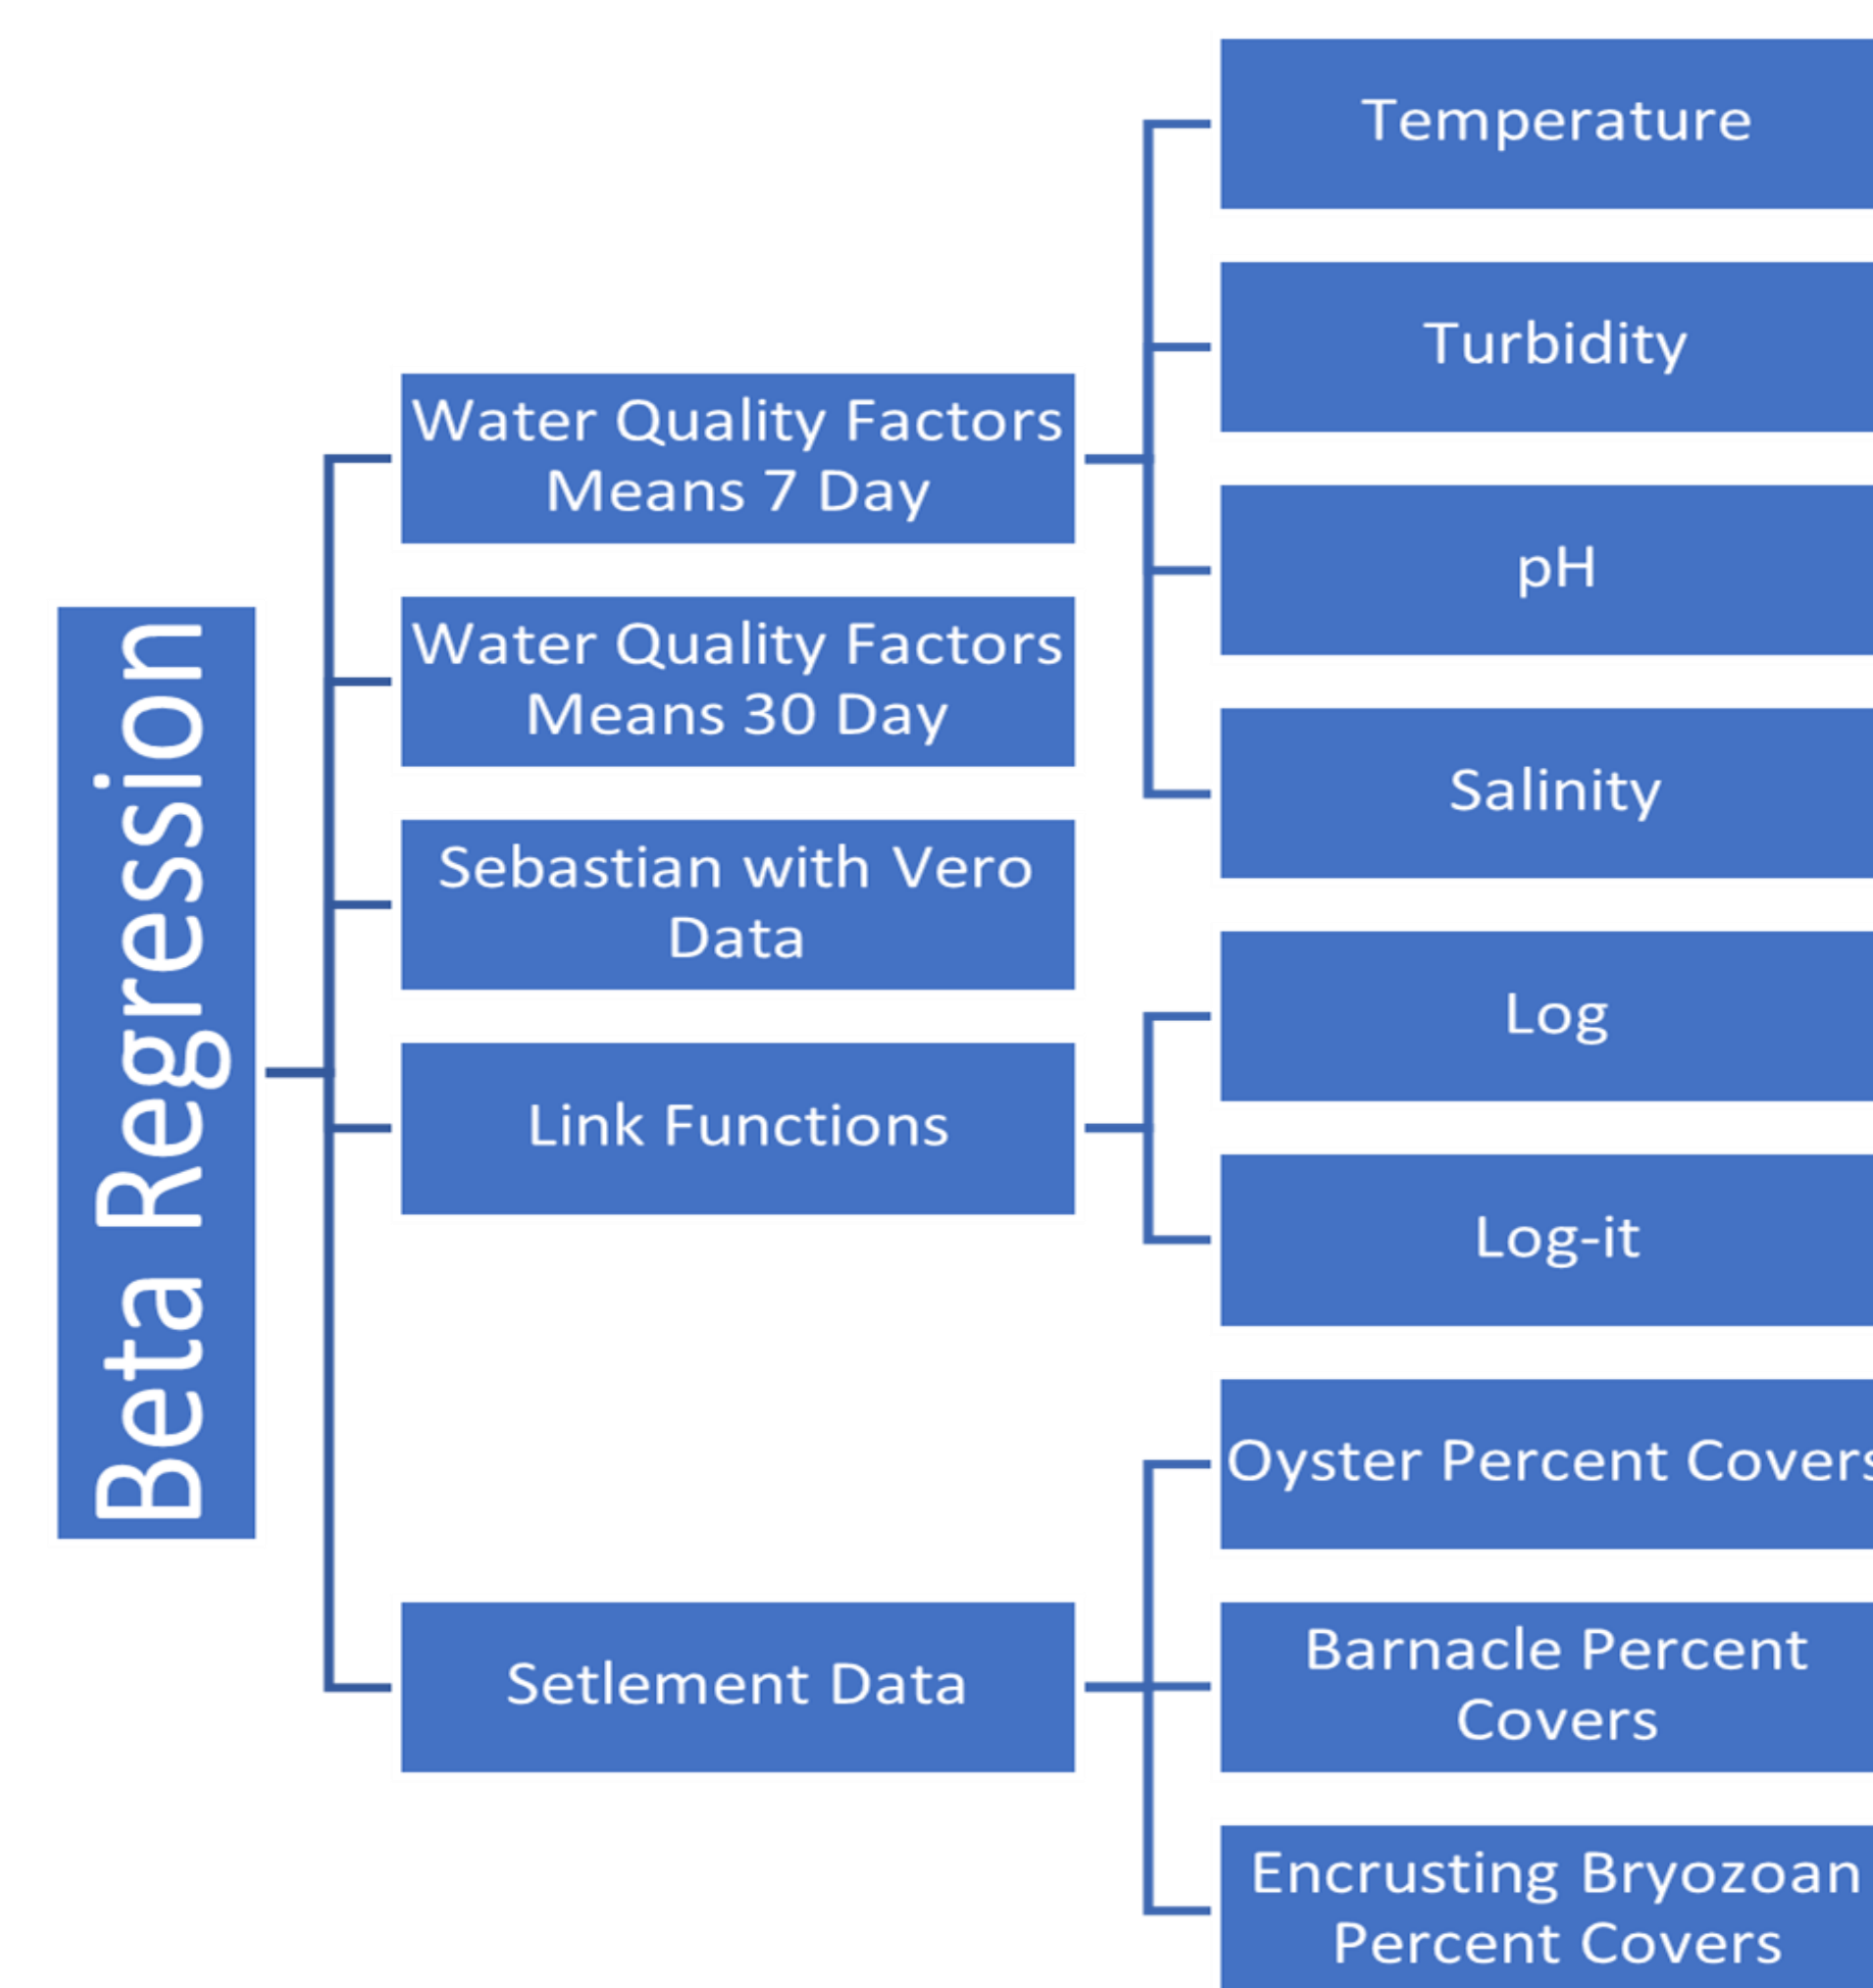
Beta Regression

Water Quality Factors Means 7 Day

Water Quality Factors Means 30 Day

Sebastian with Vero Data

Link Functions

Setlement Data

Temperature

Turbidity

pH

Salinity

Log

Log-it

Oyster Percent Covers

Barnacle Percent Covers

Encrusting Bryozoan Percent Covers